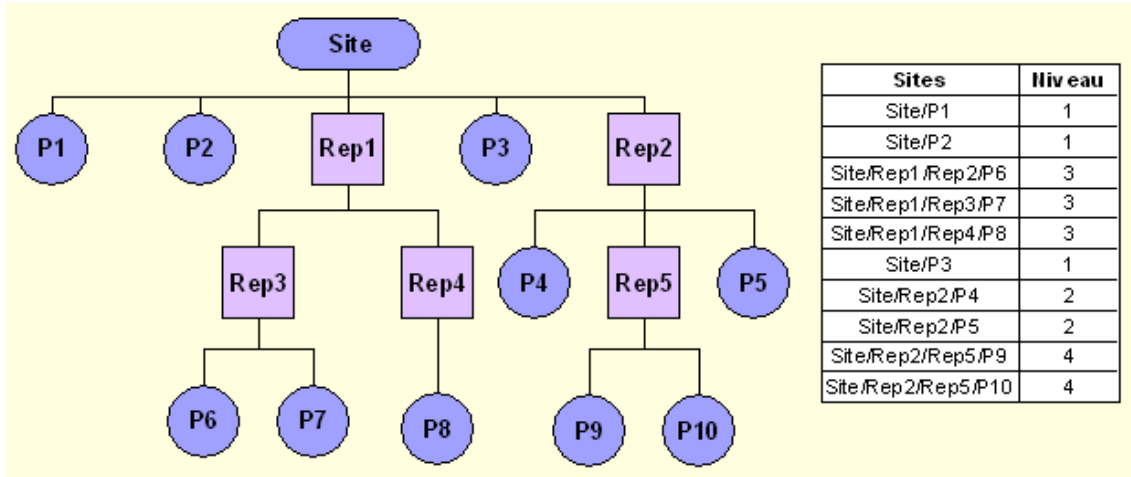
Site

P1
P2
Rep1
P3
Rep2

Rep3
Rep4
P4
Rep5
P5

P6
P7
P8
P9
P10

| Sites | Niveau |
|---|---|
| Site/P1 | 1 |
| Site/P2 | 1 |
| Site/Rep1/Rep2/P6 | 3 |
| Site/Rep1/Rep3/P7 | 3 |
| Site/Rep1/Rep4/P8 | 3 |
| Site/P3 | 1 |
| Site/Rep2/P4 | 2 |
| Site/Rep2/P5 | 2 |
| Site/Rep2/Rep5/P9 | 4 |
| Site/Rep2/Rep5/P10 | 4 |